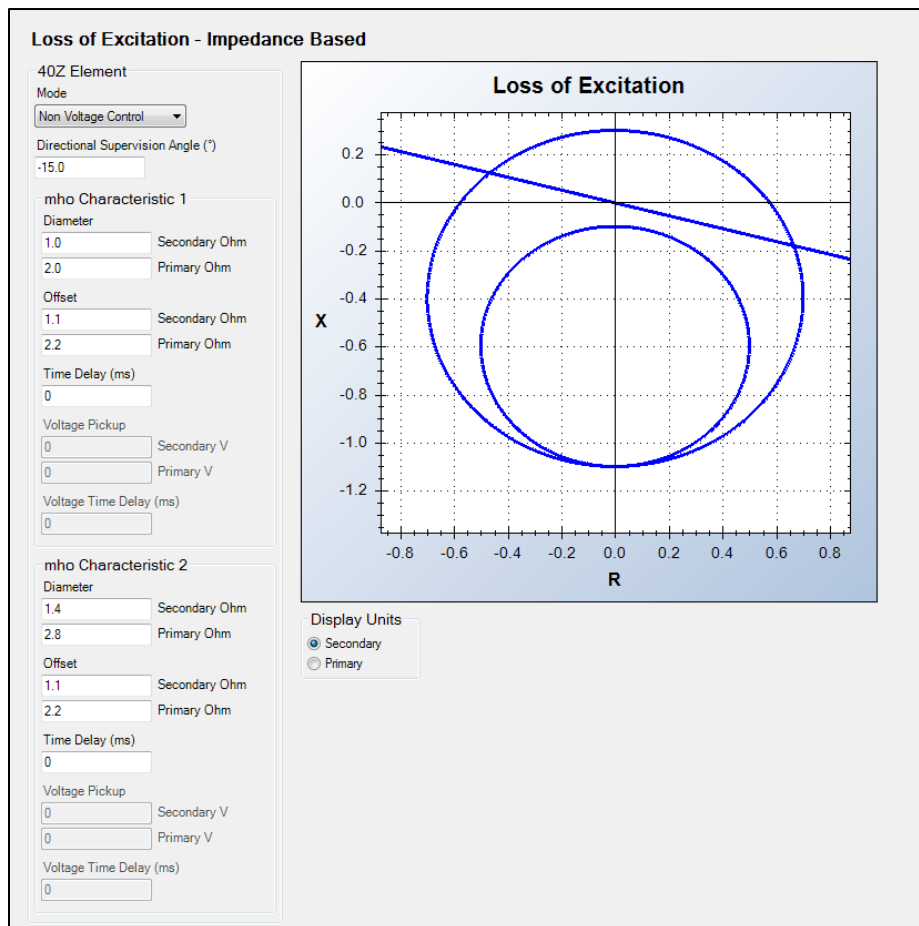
Loss of Excitation - Impedance Based

40Z Element

Mode

Non Voltage Control

Directional Supervision Angle (°)

-15.0

mho Characteristic 1

Diameter

1.0 Secondary Ohm

2.0 Primary Ohm

Offset

1.1 Secondary Ohm

2.2 Primary Ohm

Time Delay (ms)

0

Voltage Pickup

0 Secondary V

0 Primary V

Voltage Time Delay (ms)

0

mho Characteristic 2

Diameter

1.4 Secondary Ohm

2.8 Primary Ohm

Offset

1.1 Secondary Ohm

2.2 Primary Ohm

Time Delay (ms)

0

Voltage Pickup

0 Secondary V

0 Primary V

Voltage Time Delay (ms)

0

Loss of Excitation

0.2
0.0
-0.2
-0.4
-0.6
-0.8
-1.0
-1.2

X

-0.8 -0.6 -0.4 -0.2 0.0 0.2 0.4 0.6 0.8

R

Display Units

Secondary

Primary